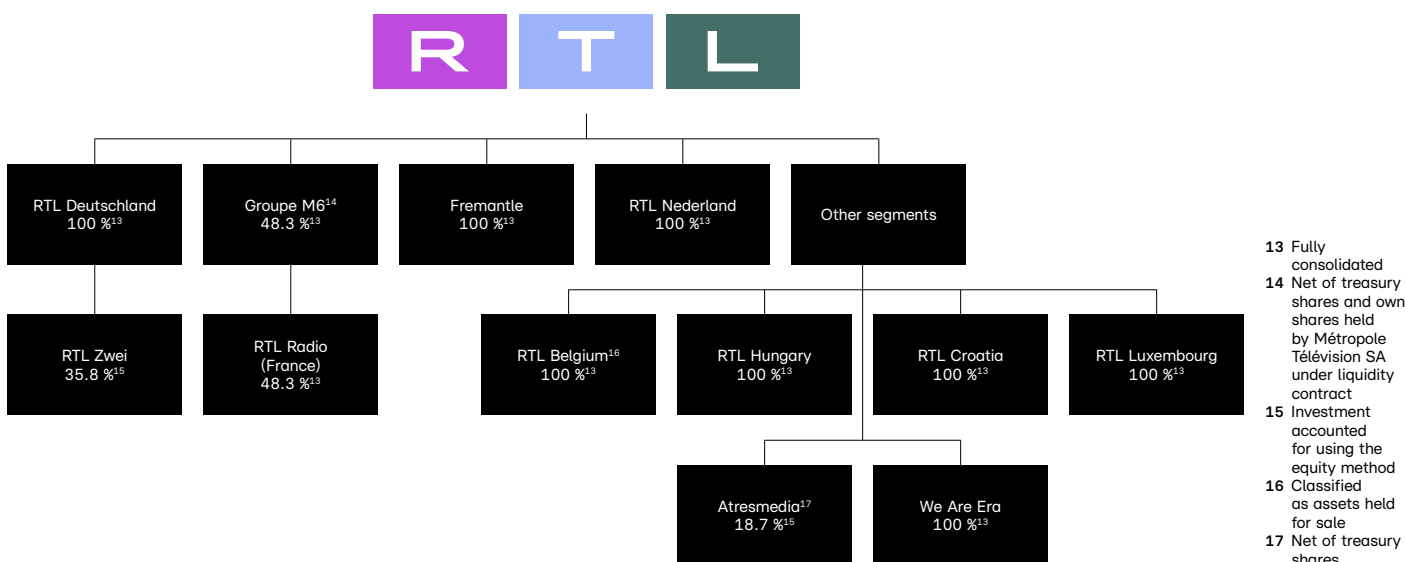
R T L

RTL Deutschland
100 %$^{13}$

Groupe M6$^{14}$
48.3 %$^{13}$

Fremantle
100 %$^{13}$

RTL Nederland
100 %$^{13}$

Other segments

RTL Zwei
35.8 %$^{15}$

RTL Radio (France)
48.3 %$^{13}$

RTL Belgium$^{16}$
100 %$^{13}$

RTL Hungary
100 %$^{13}$

RTL Croatia
100 %$^{13}$

RTL Luxembourg
100 %$^{13}$

Atresmedia$^{17}$
18.7 %$^{15}$

We Are Era
100 %$^{13}$

13 Fully consolidated
14 Net of treasury shares and own shares held by Métropole Télévision SA under liquidity contract
15 Investment accounted for using the equity method
16 Classified as assets held for sale
17 Net of treasury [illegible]